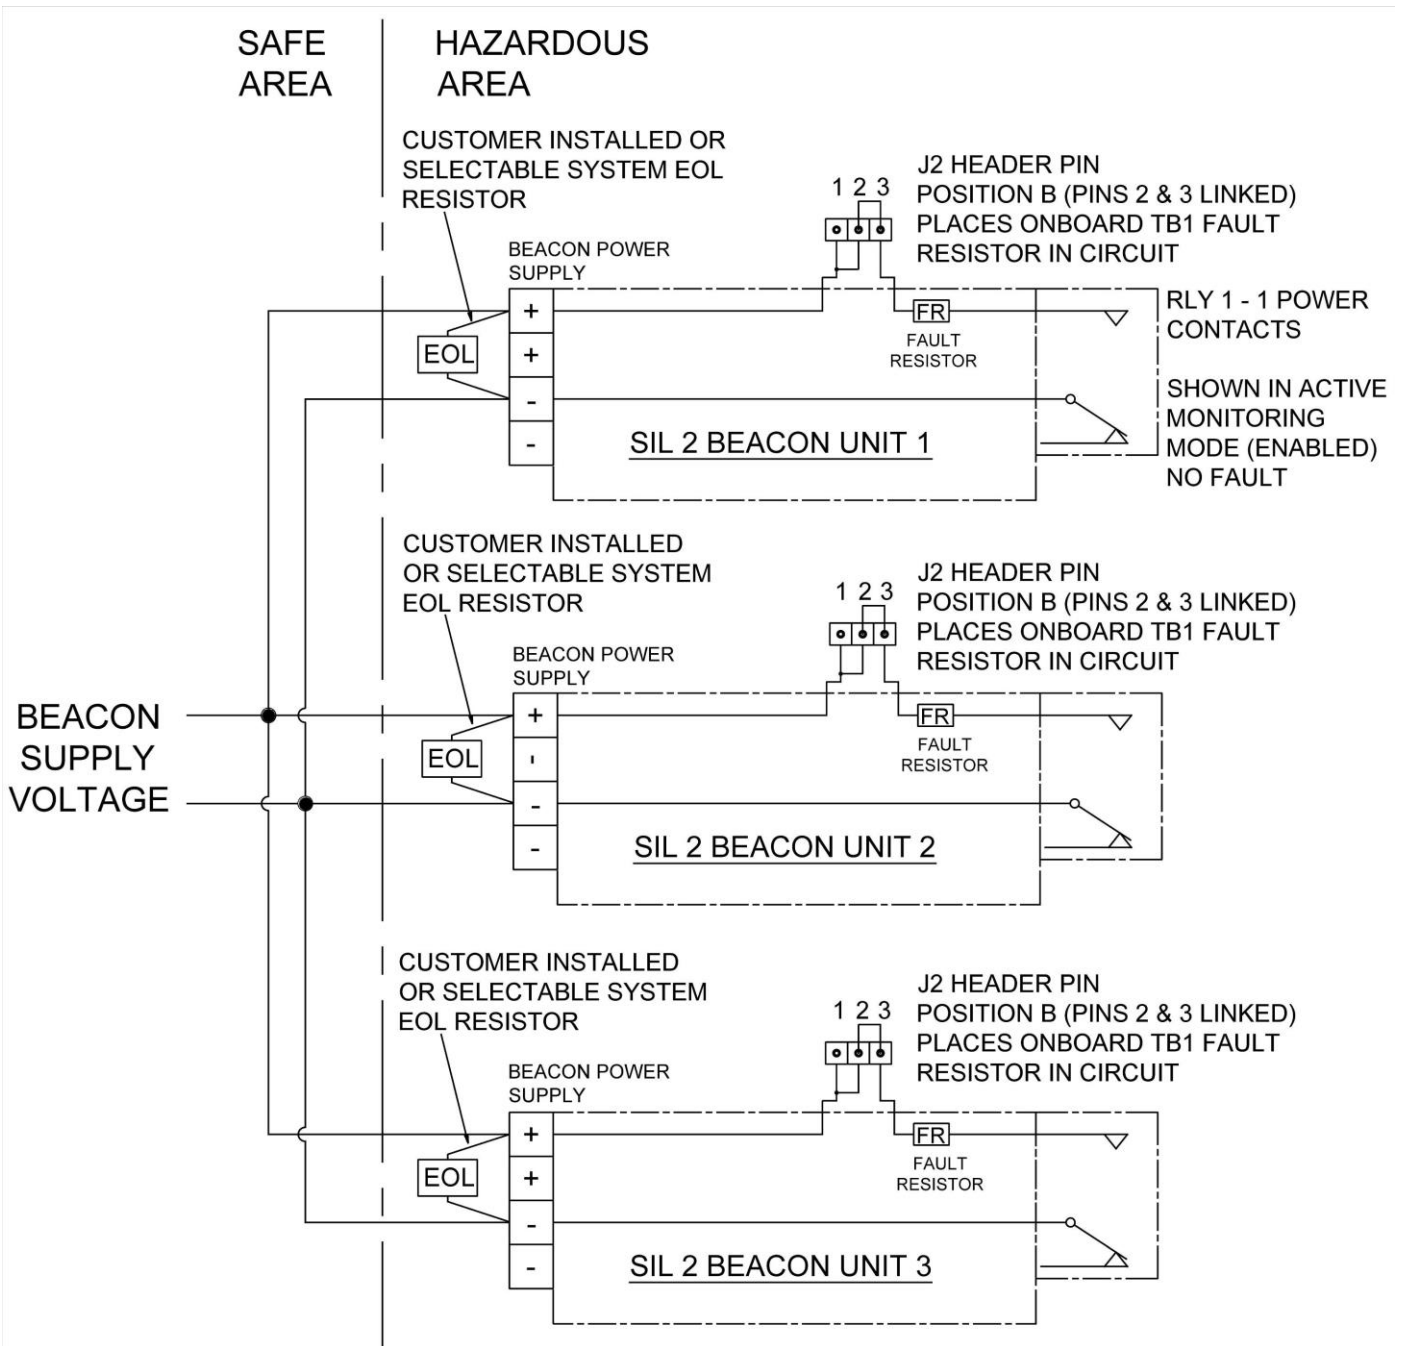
SAFE AREA

HAZARDOUS AREA

CUSTOMER INSTALLED OR SELECTABLE SYSTEM EOL RESISTOR

1 2 3

J2 HEADER PIN POSITION B (PINS 2 & 3 LINKED) PLACES ONBOARD TB1 FAULT RESISTOR IN CIRCUIT

BEACON POWER SUPPLY

+
+
-
-

EOL

FR

FAULT RESISTOR

RLY 1 - 1 POWER CONTACTS

SHOWN IN ACTIVE MONITORING MODE (ENABLED) NO FAULT

SIL 2 BEACON UNIT 1

CUSTOMER INSTALLED OR SELECTABLE SYSTEM EOL RESISTOR

1 2 3

J2 HEADER PIN POSITION B (PINS 2 & 3 LINKED) PLACES ONBOARD TB1 FAULT RESISTOR IN CIRCUIT

BEACON POWER SUPPLY

BEACON SUPPLY VOLTAGE

+
-
-
-

EOL

FR

FAULT RESISTOR

SIL 2 BEACON UNIT 2

CUSTOMER INSTALLED OR SELECTABLE SYSTEM EOL RESISTOR

1 2 3

J2 HEADER PIN POSITION B (PINS 2 & 3 LINKED) PLACES ONBOARD TB1 FAULT RESISTOR IN CIRCUIT

BEACON POWER SUPPLY

+
+
-
-

EOL

FR

FAULT RESISTOR

SIL 2 BEACON UNIT 3